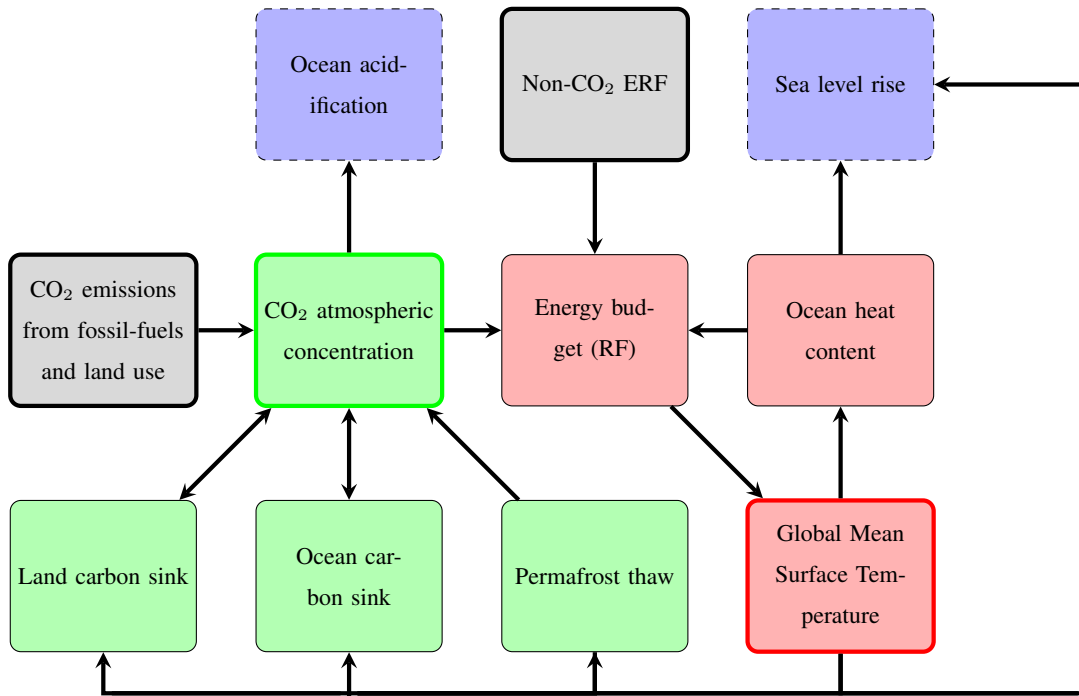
Ocean acidification

Non-$CO_2$ ERF

Sea level rise

$CO_2$ emissions from fossil-fuels and land use

$CO_2$ atmospheric concentration

Energy budget (RF)

Ocean heat content

Land carbon sink

Ocean carbon sink

Permafrost thaw

Global Mean Surface Temperature